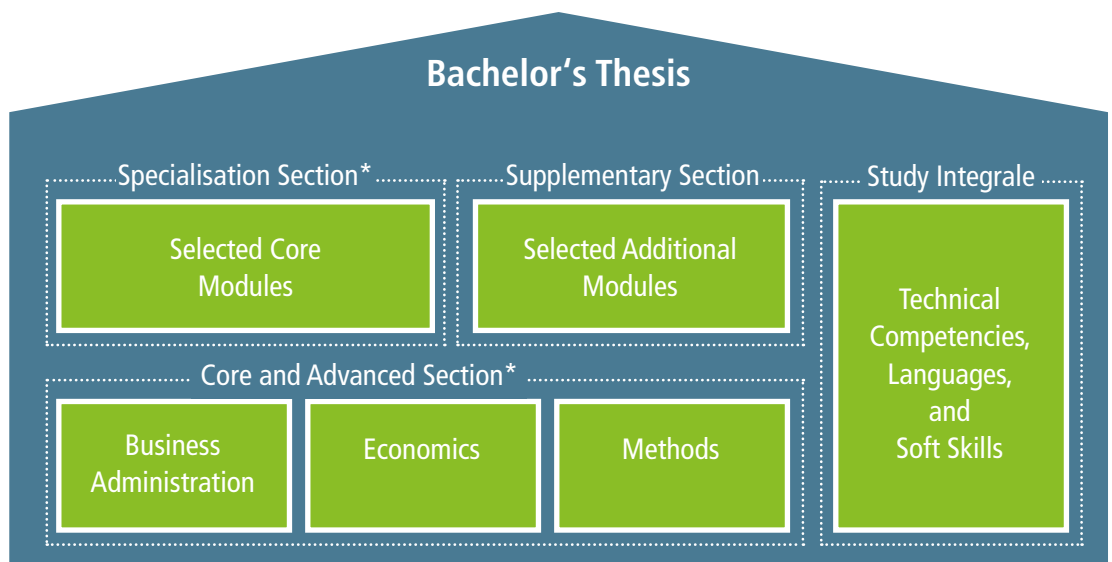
Bachelor’s Thesis

Specialisation Section*

Selected Core Modules

Supplementary Section

Selected Additional Modules

Study Integrale

Technical Competencies, Languages, and Soft Skills

Core and Advanced Section*

Business Administration

Economics

Methods